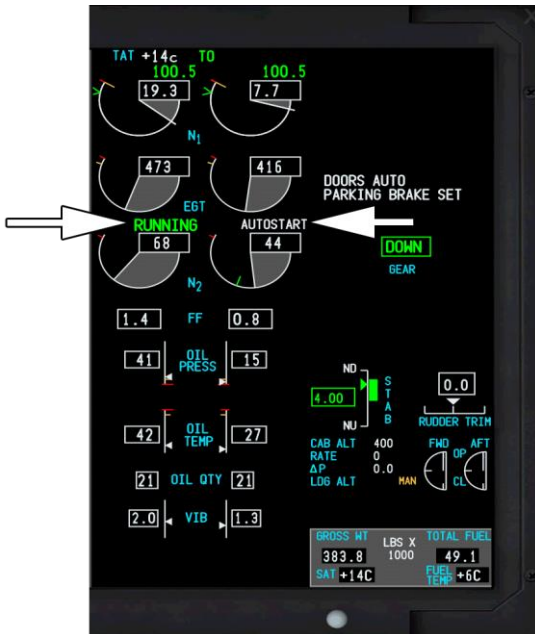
TAT +14c TO
100.5
19.3
100.5
7.7
$N_1$
473
416
EGT
DOORS AUTO
PARKING BRAKE SET
RUNNING
AUTOSTART
68
44
DOWN
GEAR
$N_2$
1.4
FF
0.8
41
OIL PRESS
15
ND
4.00
STAB
NU
0.0
RUDDER TRIM
42
OIL TEMP
27
CAB ALT 400
RATE 0
$\Delta$P 0.0
LDG ALT
MAN
FWD
OP
AFT
CL
21
OIL QTY
21
2.0
VIB
1.3
GROSS WT
LBS X 1000
TOTAL FUEL
383.8
49.1
SAT +14C
FUEL TEMP +6C